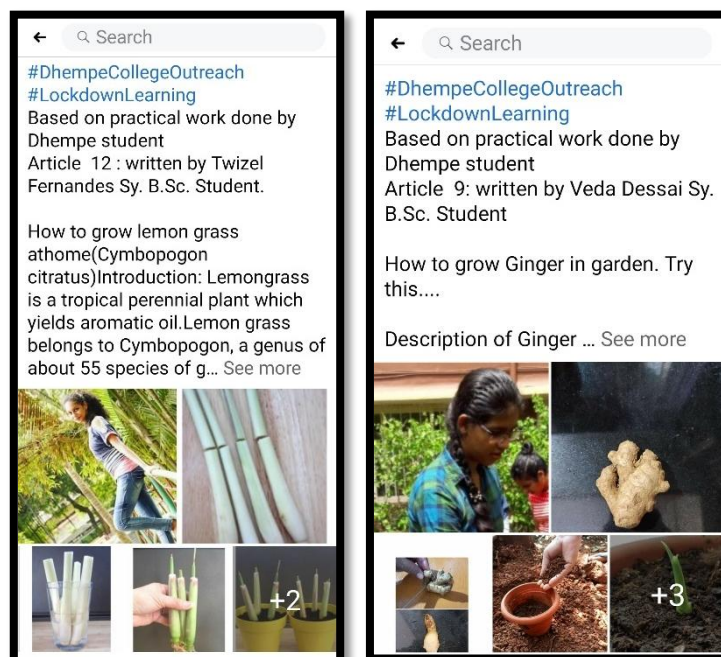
Search

#DhempeCollegeOutreach
#LockdownLearning
Based on practical work done by Dhempe student
Article 12 : written by Twizel Fernandes Sy. B.Sc. Student.

How to grow lemon grass athome(Cymbopogon citratus)Introduction: Lemongrass is a tropical perennial plant which yields aromatic oil.Lemon grass belongs to Cymbopogon, a genus of about 55 species of g... See more

+2

Search

#DhempeCollegeOutreach
#LockdownLearning
Based on practical work done by Dhempe student
Article 9: written by Veda Dessai Sy. B.Sc. Student

How to grow Ginger in garden. Try this....

Description of Ginger ... See more

+3